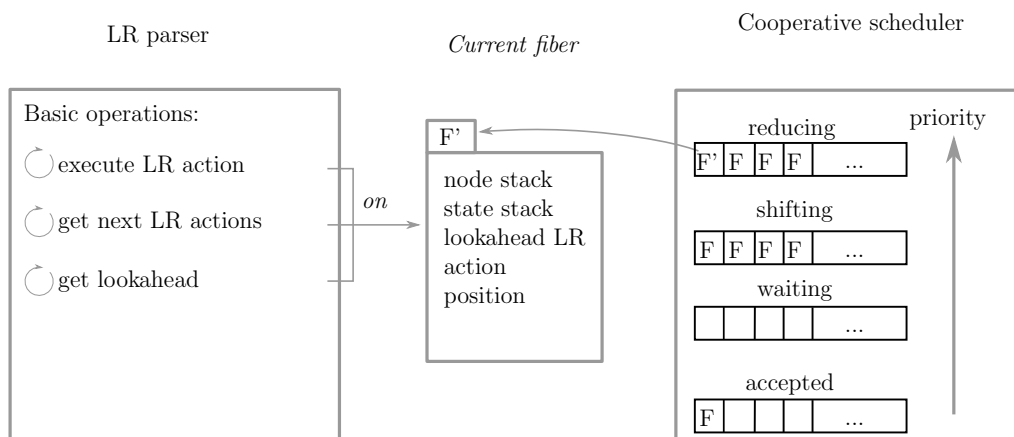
LR parser

Current fiber

Cooperative scheduler

Basic operations:

execute LR action

get next LR actions

get lookahead

on

F'

node stack
state stack
lookahead LR action
position

reducing

priority

| F' | F | F | F | ... |
|---|---|---|---|---|

shifting

| F | F | F | F | ... |
|---|---|---|---|---|

waiting

|  |  |  |  | ... |
|---|---|---|---|---|

accepted

| F |  |  |  | ... |
|---|---|---|---|---|